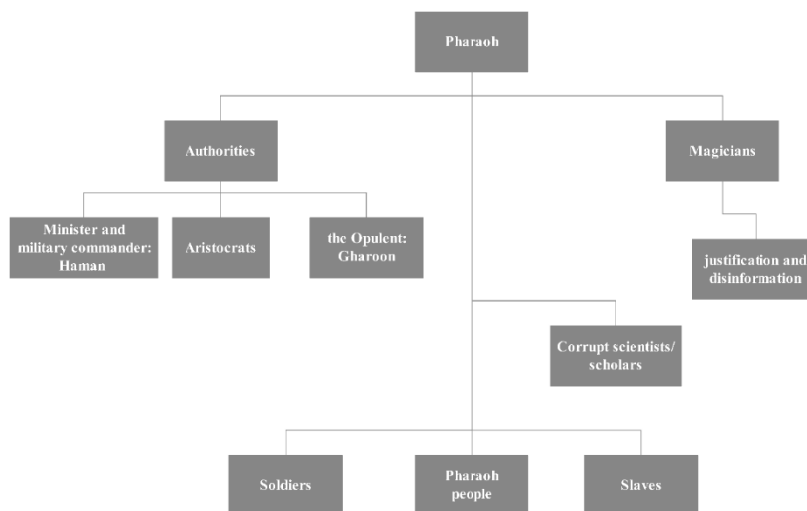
Pharaoh

Authorities

Magicians

Minister and military commander: Haman

Aristocrats

the Opulent: Gharoon

justification and disinformation

Corrupt scientists/ scholars

Soldiers

Pharaoh people

Slaves